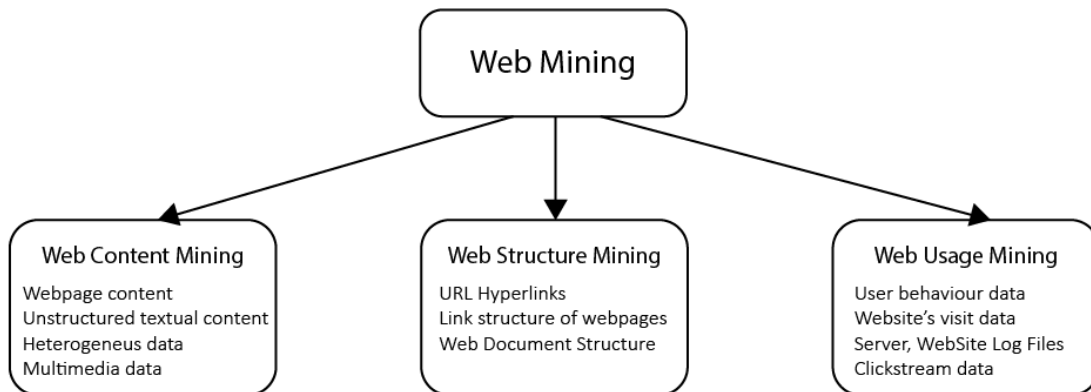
Web Mining

Web Content Mining
Webpage content
Unstructured textual content
Heterogeneus data
Multimedia data

Web Structure Mining
URL Hyperlinks
Link structure of webpages
Web Document Structure

Web Usage Mining
User behaviour data
Website's visit data
Server, WebSite Log Files
Clickstream data